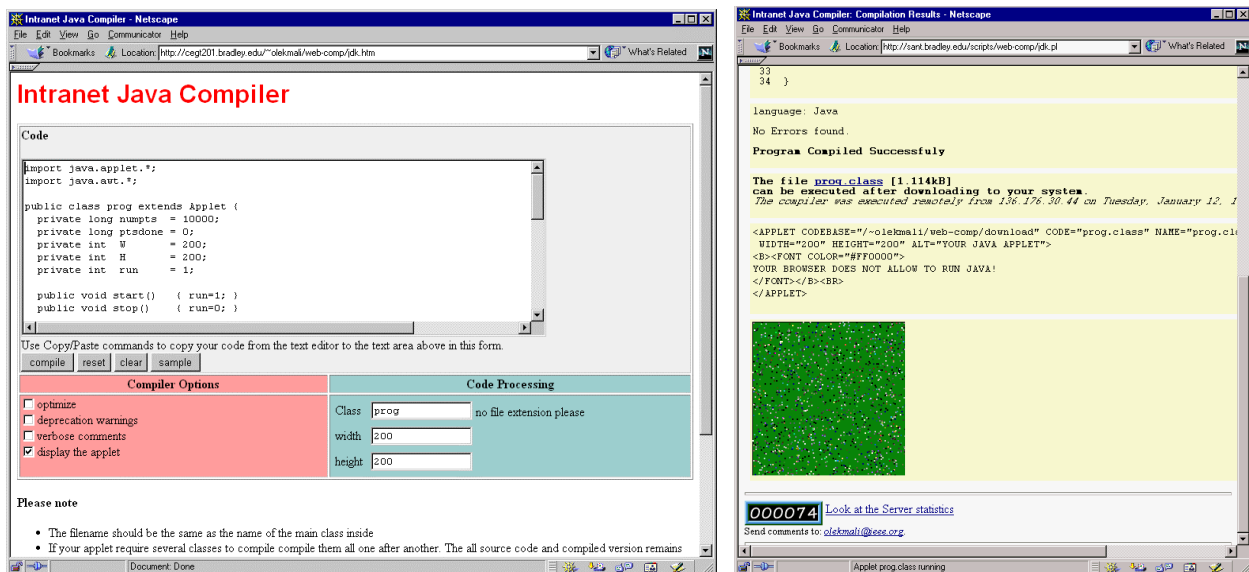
Intranet Java Compiler - Netscape

File Edit View Go Communicator Help

Bookmarks Location: http://cegt201.bradley.edu/~olekmali/web-comp/jdk.htm What's Related

Intranet Java Compiler

Code

import java.applet.*;
import java.awt.*;

public class prog extends Applet {
  private long numpts  = 10000;
  private long ptsdone = 0;
  private int  W       = 200;
  private int  H       = 200;
  private int  run     = 1;

  public void start()   { run=1; }
  public void stop()    { run=0; }

Use Copy/Paste commands to copy your code from the text editor to the text area above in this form.

compile reset clear sample

| Compiler Options | Code Processing |
|---|---|
| optimize<br>deprecation warnings<br>verbose comments<br>display the applet | Class prog no file extension please<br>width 200<br>height 200 |

Please note

- The filename should be the same as the name of the main class inside
- If your applet require several classes to compile compile them all one after another. The all source code and compiled version remains

Document: Done

Intranet Java Compiler: Compilation Results - Netscape

File Edit View Go Communicator Help

Bookmarks Location: http://sant.bradley.edu/scripts/web-comp/jdk.pl What's Related

33
34 }

language: Java

No Errors found.

Program Compiled Successfuly

The file prog.class [1.114kB]
can be executed after downloading to your system.
The compiler was executed remotely from 136.176.30.44 on Tuesday, January 12, 1

<APPLET CODEBASE="/~olekmali/web-comp/download" CODE="prog.class" NAME="prog.cl
 WIDTH="200" HEIGHT="200" ALT="YOUR JAVA APPLET">
<B><FONT COLOR="#FF0000">
YOUR BROWSER DOES NOT ALLOW TO RUN JAVA!
</FONT></B><BR>
</APPLET>

000074 Look at the Server statistics

Send comments to: olekmali@ieee.org.

Applet prog.class running